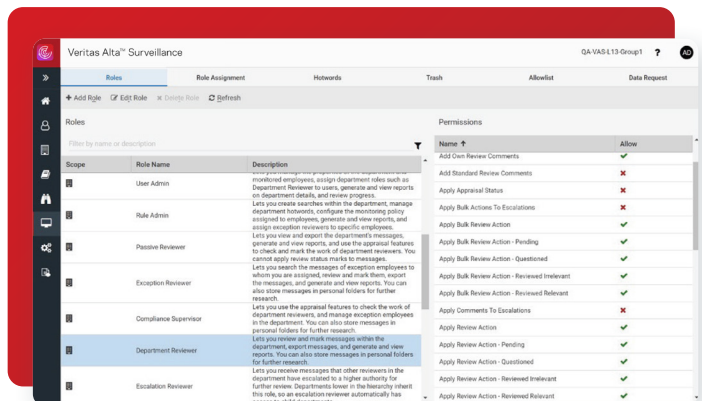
Veritas Alta™ Surveillance

QA-VAS-L13-Group1 ? AD

Roles | Role Assignment | Hotwords | Trash | Allowlist | Data Request

+ Add Role | Edit Role | × Delete Role | Refresh

Roles

Filter by name or description

| Scope | Role Name | Description |
|---|---|---|
| | User Admin | monitored employees, assign department roles such as Department Reviewer to users, generate and view reports on department details, and review progress. |
| | Rule Admin | Lets you create searches within the department, manage department hotwords, configure the monitoring policy assigned to employees, generate and view reports, and assign exception reviewers to specific employees. |
| | Passive Reviewer | Lets you view and export the department's messages, generate and view reports, and use the appraisal features to check and mark the work of department reviewers. You cannot apply review status marks to messages. |
| | Exception Reviewer | Lets you search the messages of exception employees to whom you are assigned, review and mark them, export the messages, and generate and view reports. You can also store messages in personal folders for further research. |
| | Compliance Supervisor | Lets you use the appraisal features to check the work of department reviewers, and manage exception employees in the department. You can also store messages in personal folders for further research. |
| | Department Reviewer | Lets you review and mark messages within the department, export messages, and generate and view reports. You can also store messages in personal folders for further research. |
| | Escalation Reviewer | Lets you receive messages that other reviewers in the department have escalated to a higher authority for further review. Departments lower in the hierarchy inherit this role, so an escalation reviewer automatically has |

Permissions

| Name ↑ | Allow |
|---|---|
| Add Own Review Comments | ✔ |
| Add Standard Review Comments | ✖ |
| Apply Appraisal Status | ✔ |
| Apply Bulk Actions To Escalations | ✖ |
| Apply Bulk Review Action | ✔ |
| Apply Bulk Review Action - Pending | ✔ |
| Apply Bulk Review Action - Questioned | ✔ |
| Apply Bulk Review Action - Reviewed Irrelevant | ✔ |
| Apply Bulk Review Action - Reviewed Relevant | ✔ |
| Apply Comments To Escalations | ✖ |
| Apply Review Action | ✔ |
| Apply Review Action - Pending | ✔ |
| Apply Review Action - Questioned | ✔ |
| Apply Review Action - Reviewed Irrelevant | ✔ |
| Apply Review Action - Reviewed Relevant | ✔ |